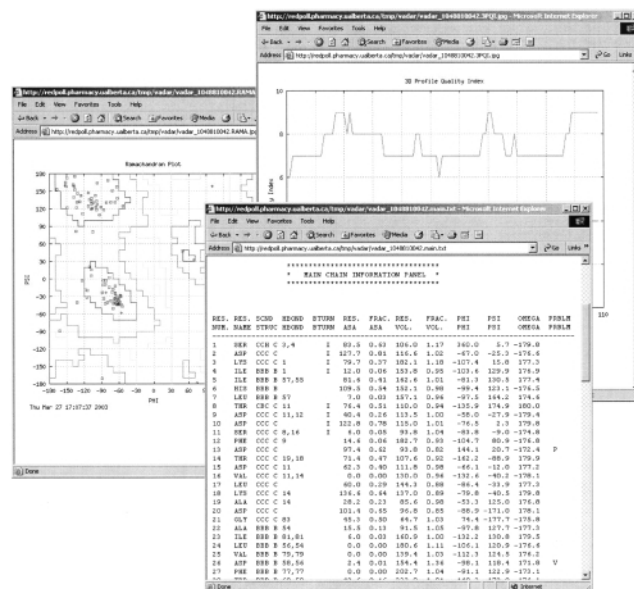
http://redpoll.pharmacy.ualberta.ca/tmp/vadar/vadar_1048810042.3PQI.jpg - Microsoft Internet Explorer
File Edit View Favorites Tools Help
Back Search Favorites Media
Address http://redpoll.pharmacy.ualberta.ca/tmp/vadar/vadar_1048810042.3PQI.jpg Go Links

3D Profile Quality Index

10

8

6

110

http://redpoll.pharmacy.ualberta.ca/tmp/vadar/vadar_1048810042.RAMA
File Edit View Favorites Tools Help
Back Search Favorites Media
Address http://redpoll.pharmacy.ualberta.ca/tmp/vadar/vadar_1048810042.RAMA

Ramachandran Plot

180
150
120
90
60
30
0
-30
-60
-90
-120
-150
-180

PSI

-180 -150 -120 -90 -60 -30 0 30 60 90 120 150 180
PHI

Thu Mar 27 17:17:37 2003

Done

http://redpoll.pharmacy.ualberta.ca/tmp/vadar/vadar_1048810042.main.txt - Microsoft Internet Explorer
File Edit View Favorites Tools Help
Back Search Favorites Media
Address http://redpoll.pharmacy.ualberta.ca/tmp/vadar/vadar_1048810042.main.txt Go Links

*******************************
* MAIN CHAIN INFORMATION PANEL *
*******************************

| RES. NUM. | RES. NAME | SCND STRUC | HBOND HBOND | BTURN BTURN | RES. ASA | FRAC. ASA | RES. VOL. | FRAC. VOL. | PHI PHI | PSI PSI | OMEGA OMEGA | PRBLM PRBLM |
|---|---|---|---|---|---|---|---|---|---|---|---|---|
| 1 | SER | CCM C | 3,4 | I | 83.5 | 0.63 | 106.0 | 1.17 | 360.0 | 5.7 | -179.8 | |
| 2 | ASP | CCC C | | I | 127.7 | 0.81 | 116.6 | 1.02 | -67.0 | -25.3 | -176.6 | |
| 3 | LYS | CCC C | 1 | I | 79.7 | 0.37 | 182.1 | 1.10 | -107.4 | 15.8 | 177.3 | |
| 4 | ILE | BBB B | | I | 12.0 | 0.06 | 153.8 | 0.95 | -103.6 | 129.9 | 176.9 | |
| 5 | ILE | BBB B | 57,55 | | 81.4 | 0.41 | 162.6 | 1.01 | -81.3 | 130.5 | 177.4 | |
| 6 | HIS | BBB B | | | 109.5 | 0.54 | 152.1 | 0.98 | -99.4 | 121.1 | -174.5 | |
| 7 | LEU | BBB B | 57 | | 7.0 | 0.03 | 157.1 | 0.96 | -97.5 | 144.2 | 174.6 | |
| 8 | THR | CCC C | 11 | I | 74.4 | 0.51 | 110.0 | 0.94 | -135.9 | 174.9 | 180.0 | |
| 9 | ASP | CCC C | 11,12 | I | 40.4 | 0.26 | 113.5 | 1.00 | -58.0 | -27.9 | -179.4 | |
| 10 | ASP | CCC C | | I | 122.8 | 0.78 | 115.0 | 1.01 | -76.5 | 2.3 | 179.8 | |
| 11 | SER | CCC C | 8,16 | I | 6.0 | 0.05 | 93.8 | 1.04 | -88.8 | -9.0 | -174.8 | |
| 12 | PHE | CCC C | 9 | | 14.6 | 0.06 | 182.7 | 0.93 | -104.7 | 80.9 | -176.8 | |
| 13 | ASP | CCC C | | | 97.4 | 0.62 | 93.8 | 0.82 | 144.1 | 20.7 | -172.4 | P |
| 14 | THR | CCC C | 19,18 | | 71.4 | 0.47 | 107.6 | 0.92 | -162.2 | -88.9 | 179.9 | |
| 15 | ASP | CCC C | 11 | | 62.3 | 0.40 | 111.8 | 0.98 | -66.1 | -12.0 | 177.2 | |
| 16 | VAL | CCC C | 11,14 | | 0.0 | 0.00 | 130.0 | 0.94 | -132.6 | -40.2 | -178.1 | |
| 17 | LEU | CCC C | | | 60.0 | 0.29 | 144.3 | 0.88 | -86.4 | -31.9 | 177.3 | |
| 18 | LYS | CCC C | 14 | | 136.6 | 0.64 | 137.0 | 0.89 | -79.8 | -40.5 | 179.8 | |
| 19 | ALA | CCC C | 14 | | 28.2 | 0.23 | 85.6 | 0.98 | -53.3 | 125.6 | 176.8 | |
| 20 | ASP | CCC C | | | 101.4 | 0.65 | 96.8 | 0.85 | -88.9 | -171.0 | 178.1 | |
| 21 | GLY | CCC C | 82 | | 45.3 | 0.50 | 84.7 | 1.03 | 74.4 | -177.7 | -178.8 | |
| 22 | ALA | BBB B | 84 | | 15.5 | 0.13 | 91.5 | 1.05 | -97.8 | 127.7 | -177.3 | |
| 23 | ILE | BBB B | 81,81 | | 6.0 | 0.03 | 160.9 | 1.00 | -132.2 | 130.8 | 179.5 | |
| 24 | LEU | BBB B | 86,84 | | 0.0 | 0.00 | 180.6 | 1.11 | -106.1 | 120.9 | -176.6 | |
| 25 | VAL | BBB B | 79,79 | | 0.0 | 0.00 | 139.4 | 1.03 | -112.3 | 124.5 | 176.2 | |
| 26 | ASP | BBB B | 58,56 | | 2.4 | 0.01 | 154.4 | 1.36 | -98.1 | 118.4 | 171.8 | V |
| 27 | PHE | BBB B | 77,77 | | 0.0 | 0.00 | 202.7 | 1.04 | -91.1 | 112.9 | -173.1 | |

Done Internet